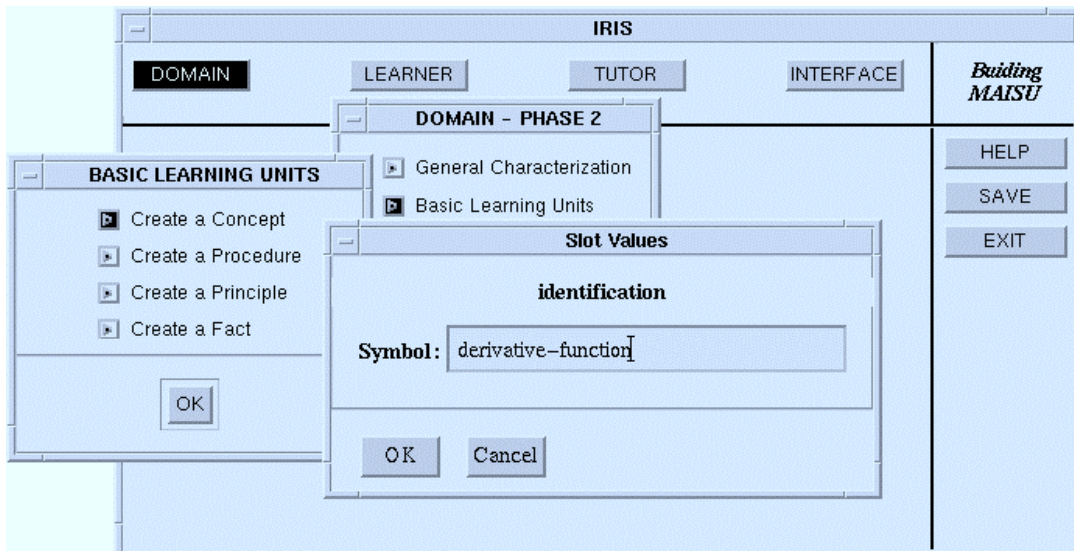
IRIS

DOMAIN

LEARNER

TUTOR

INTERFACE

Buiding MAISU

DOMAIN - PHASE 2

General Characterization

Basic Learning Units

HELP

SAVE

EXIT

BASIC LEARNING UNITS

Create a Concept

Create a Procedure

Create a Principle

Create a Fact

OK

Slot Values

identification

Symbol: derivative–function

OK

Cancel